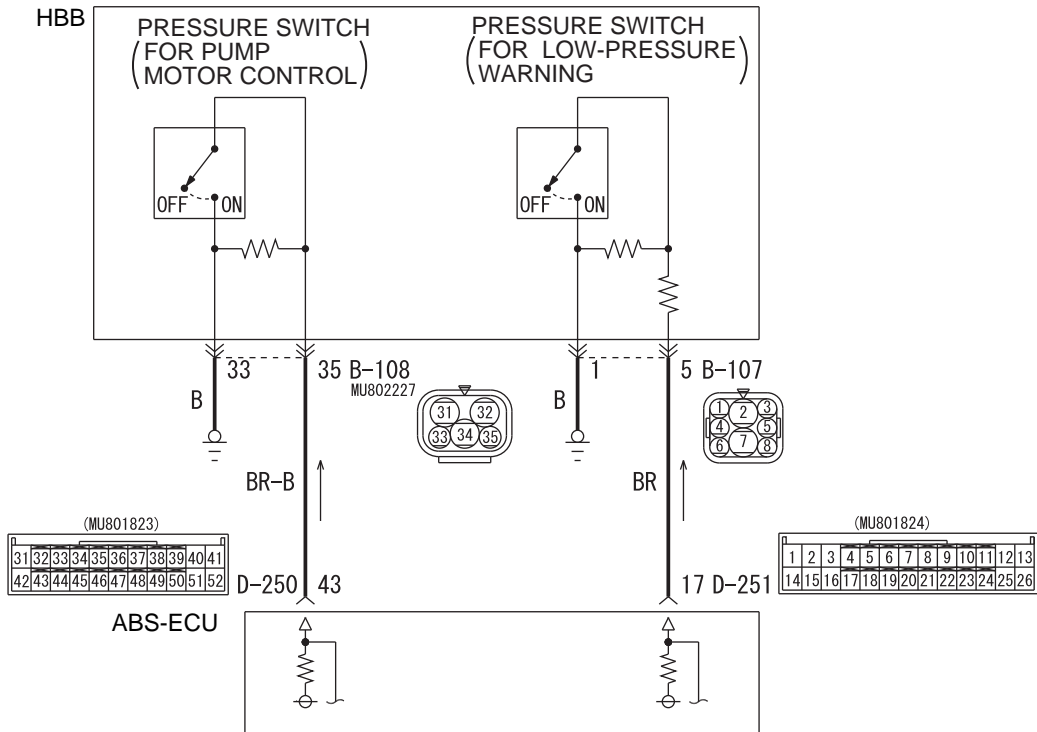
HBB

PRESSURE SWITCH (FOR PUMP MOTOR CONTROL)

PRESSURE SWITCH (FOR LOW-PRESSURE WARNING)

OFF ON

OFF ON

33

35 B-108

MU802227

31 32 33 34 35

1

5 B-107

1 2 3 4 5 6 7 8

B

B

BR-B

BR

(MU801823)

| 31 | 32 | 33 | 34 | 35 | 36 | 37 | 38 | 39 | 40 | 41 |
|---|---|---|---|---|---|---|---|---|---|---|
| 42 | 43 | 44 | 45 | 46 | 47 | 48 | 49 | 50 | 51 | 52 |

D-250 43

(MU801824)

| 1 | 2 | 3 | 4 | 5 | 6 | 7 | 8 | 9 | 10 | 11 | 12 | 13 |
|---|---|---|---|---|---|---|---|---|---|---|---|---|
| 14 | 15 | 16 | 17 | 18 | 19 | 20 | 21 | 22 | 23 | 24 | 25 | 26 |

17 D-251

ABS-ECU